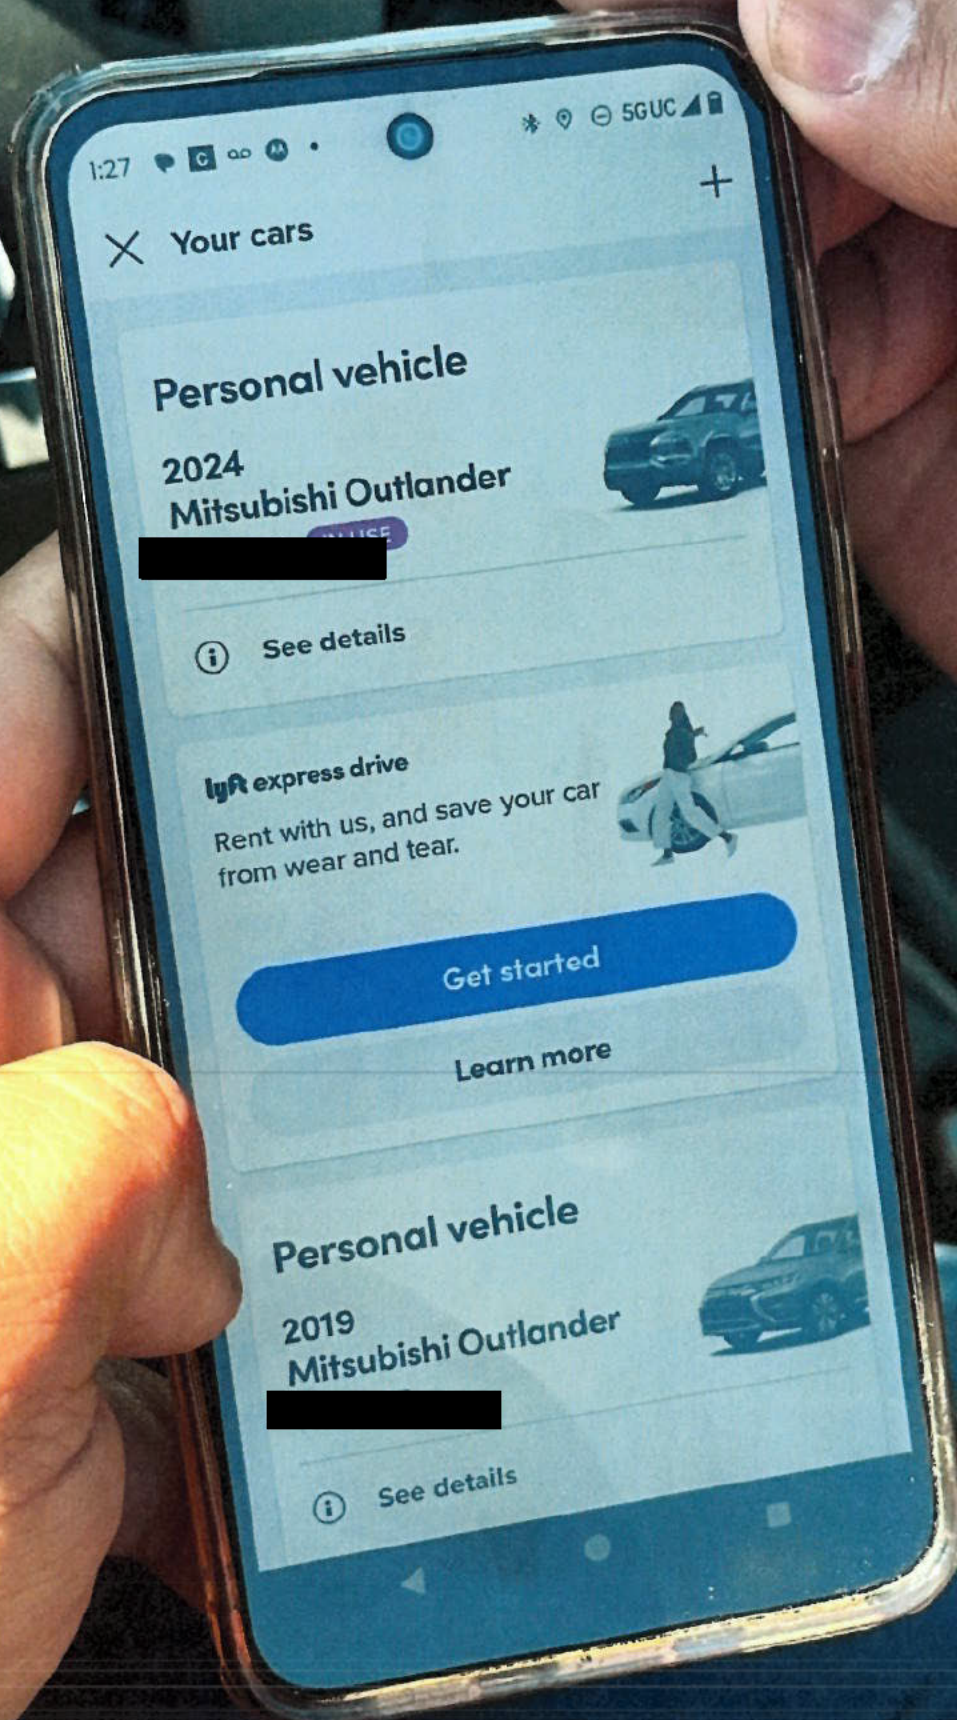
1:27 5GUC

Your cars +

Personal vehicle

2024
Mitsubishi Outlander
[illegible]

See details

lyft express drive
Rent with us, and save your car from wear and tear.

Get started

Learn more

Personal vehicle

2019
Mitsubishi Outlander

See details